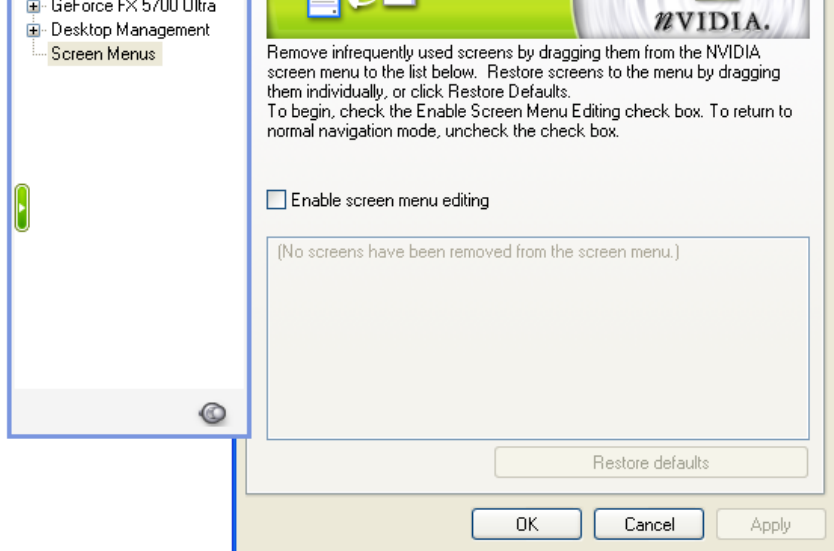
GeForce FX 5700 Ultra
Desktop Management
Screen Menus

NVIDIA.

Remove infrequently used screens by dragging them from the NVIDIA screen menu to the list below. Restore screens to the menu by dragging them individually, or click Restore Defaults.
To begin, check the Enable Screen Menu Editing check box. To return to normal navigation mode, uncheck the check box.

Enable screen menu editing

(No screens have been removed from the screen menu.)

Restore defaults

OK
Cancel
Apply